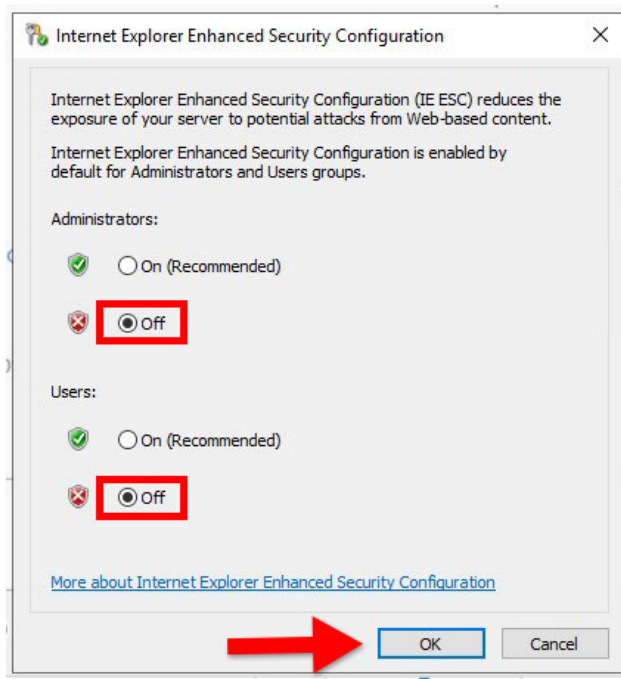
Internet Explorer Enhanced Security Configuration

Internet Explorer Enhanced Security Configuration (IE ESC) reduces the exposure of your server to potential attacks from Web-based content.

Internet Explorer Enhanced Security Configuration is enabled by default for Administrators and Users groups.

Administrators:

On (Recommended)

Off

Users:

On (Recommended)

Off

More about Internet Explorer Enhanced Security Configuration

OK

Cancel